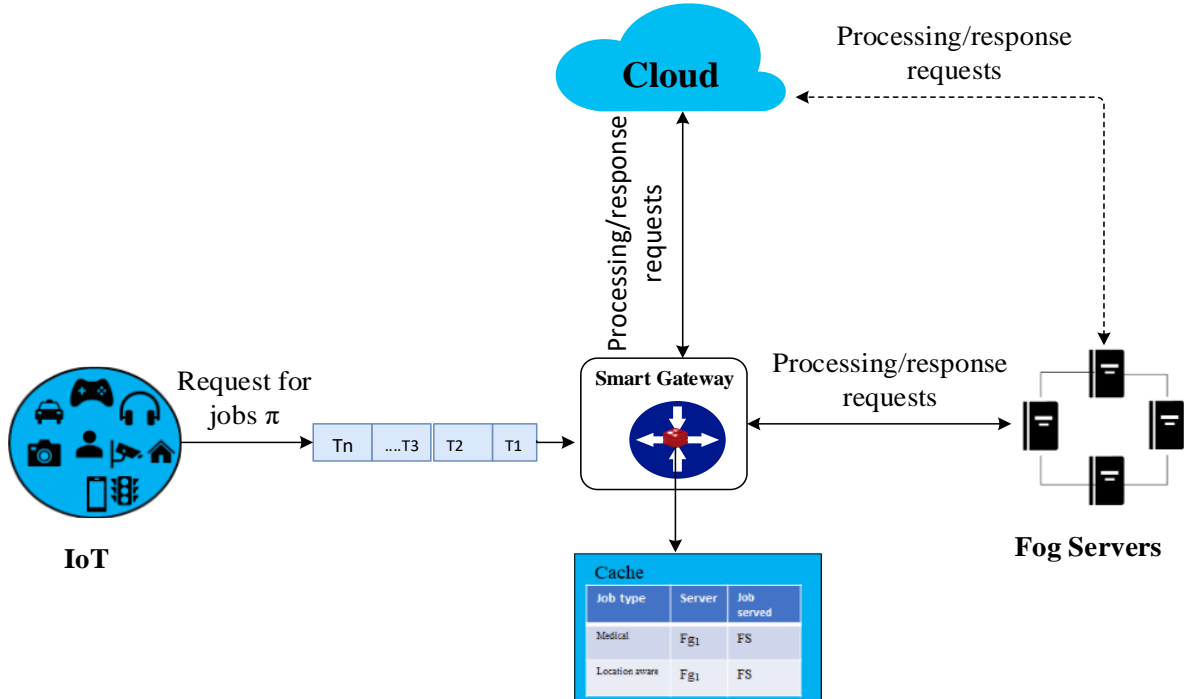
Cloud

Processing/response requests

Processing/response requests

Request for jobs π

Tn ....T3 T2 T1

Smart Gateway

Processing/response requests

IoT

Fog Servers

Cache

| Job type | Server | Job served |
|---|---|---|
| Medical | $Fg_1$ | FS |
| Location aware | $Fg_1$ | FS |